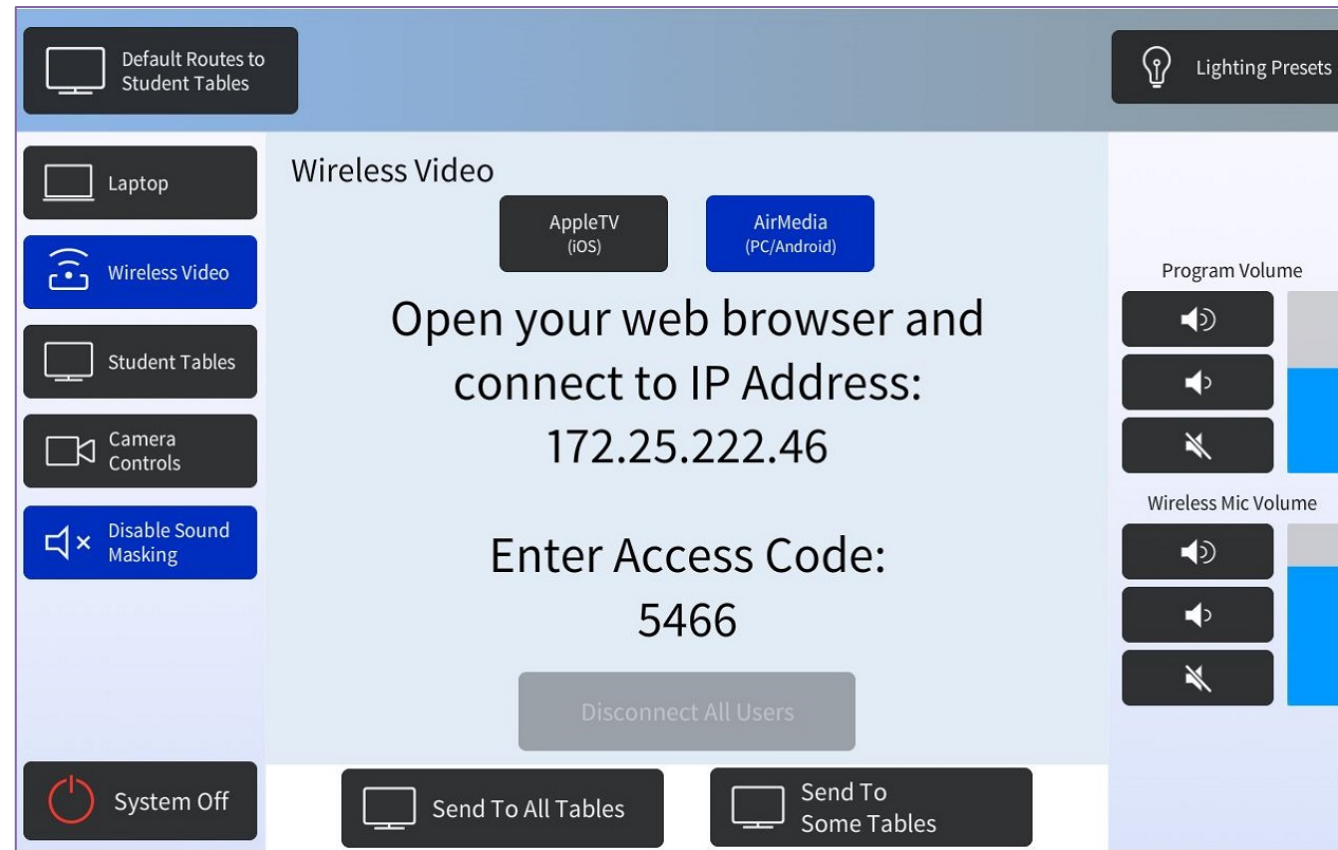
Default Routes to Student Tables

Lighting Presets

Laptop

Wireless Video

Student Tables

Camera Controls

Disable Sound Masking

System Off

Wireless Video

AppleTV (iOS)

AirMedia (PC/Android)

Open your web browser and connect to IP Address: 172.25.222.46

Enter Access Code: 5466

Disconnect All Users

Send To All Tables

Send To Some Tables

Program Volume

Wireless Mic Volume